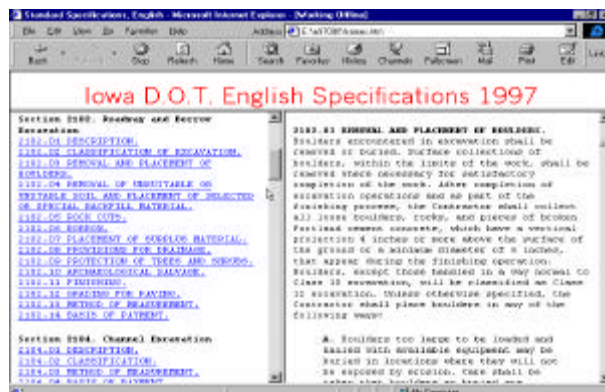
Standard Specifications, English - Microsoft Internet Explorer - [Working Offline]

File Edit View Go Favorites Help

Address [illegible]

Back Forward Stop Refresh Home Search Favorites History Channels Fullscreen Mail Print Edit

Iowa D.O.T. English Specifications 1997

Section 2102. Roadway and Borrow Excavation

2102.01 DESCRIPTION.
2102.02 CLASSIFICATION OF EXCAVATION.
2102.03 REMOVAL AND PLACEMENT OF BOULDERS.
2102.04 REMOVAL OF UNSUITABLE OR UNSTABLE SOIL AND PLACEMENT OF SELECTED OR SPECIAL BACKFILL MATERIAL.
2102.05 ROCK CUTS.
2102.06 BORROW.
2102.07 PLACEMENT OF SURPLUS MATERIAL.
2102.08 PROVISIONS FOR DRAINAGE.
2102.09 PROTECTION OF TREES AND SHRUBS.
2102.10 ARCHAEOLOGICAL SALVAGE.
2102.11 FINISHING.
2102.12 GRADING FOR PAVING.
2102.13 METHOD OF MEASUREMENT.
2102.14 BASIS OF PAYMENT.

Section 2104. Channel Excavation

2104.01 DESCRIPTION.
2104.02 CLASSIFICATION.
2104.03 METHOD OF MEASUREMENT.
2104.04 BASIS OF PAYMENT.

2102.03 REMOVAL AND PLACEMENT OF BOULDERS. Boulders encountered in excavation shall be removed or buried. Surface collections of boulders, within the limits of the work, shall be removed where necessary for satisfactory completion of the work. After completion of excavation operations and as part of the finishing process, the Contractor shall collect all loose boulders, rocks, and pieces of broken Portland cement concrete, which have a vertical projection 4 inches or more above the surface of the ground or a minimum chord of 6 inches, that appear during the finishing operation. Boulders, except those handled in a way normal to Class 10 excavation, will be classified as Class 12 excavation. Unless otherwise specified, the Contractor shall place boulders in any of the following ways:

A. Boulders too large to be loaded and hauled with available equipment may be buried in locations where they will not be exposed by erosion. Care shall be taken that boulders so buried are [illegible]